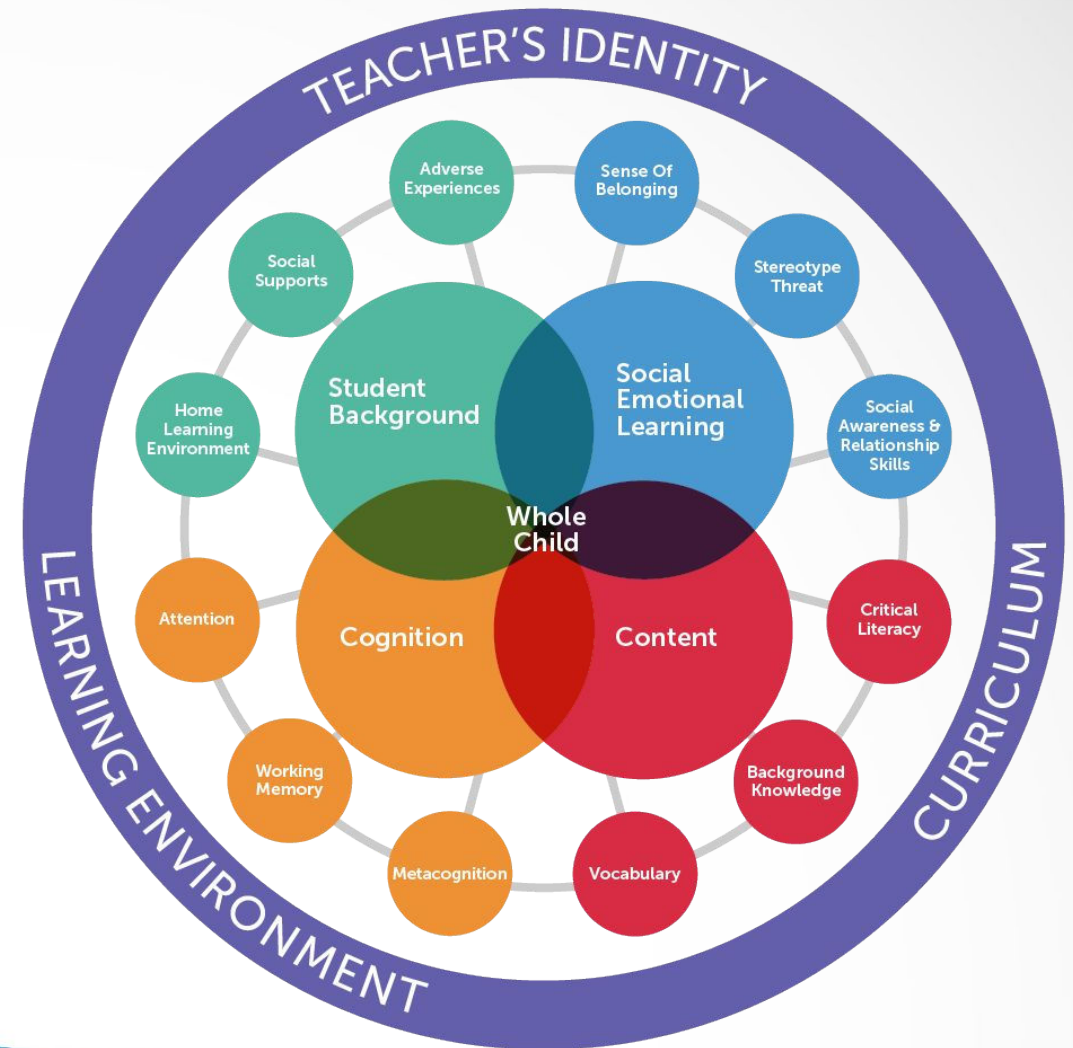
TEACHER'S IDENTITY

Adverse Experiences

Sense Of Belonging

Social Supports

Stereotype Threat

Student Background

Social Emotional Learning

Home Learning Environment

Social Awareness & Relationship Skills

Whole Child

Attention

Cognition

Content

Critical Literacy

Working Memory

Background Knowledge

Metacognition

Vocabulary

LEARNING ENVIRONMENT

CURRICULUM